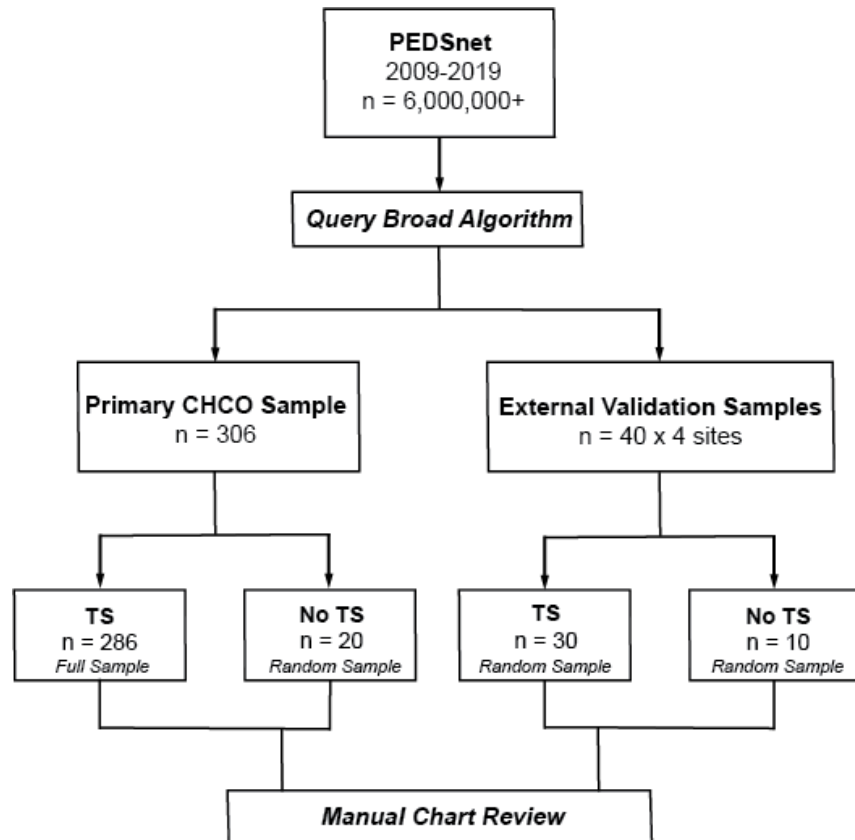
PEDSnet
2009-2019
n = 6,000,000+

Query Broad Algorithm

Primary CHCO Sample
n = 306

External Validation Samples
n = 40 x 4 sites

TS
n = 286
Full Sample

No TS
n = 20
Random Sample

TS
n = 30
Random Sample

No TS
n = 10
Random Sample

Manual Chart Review